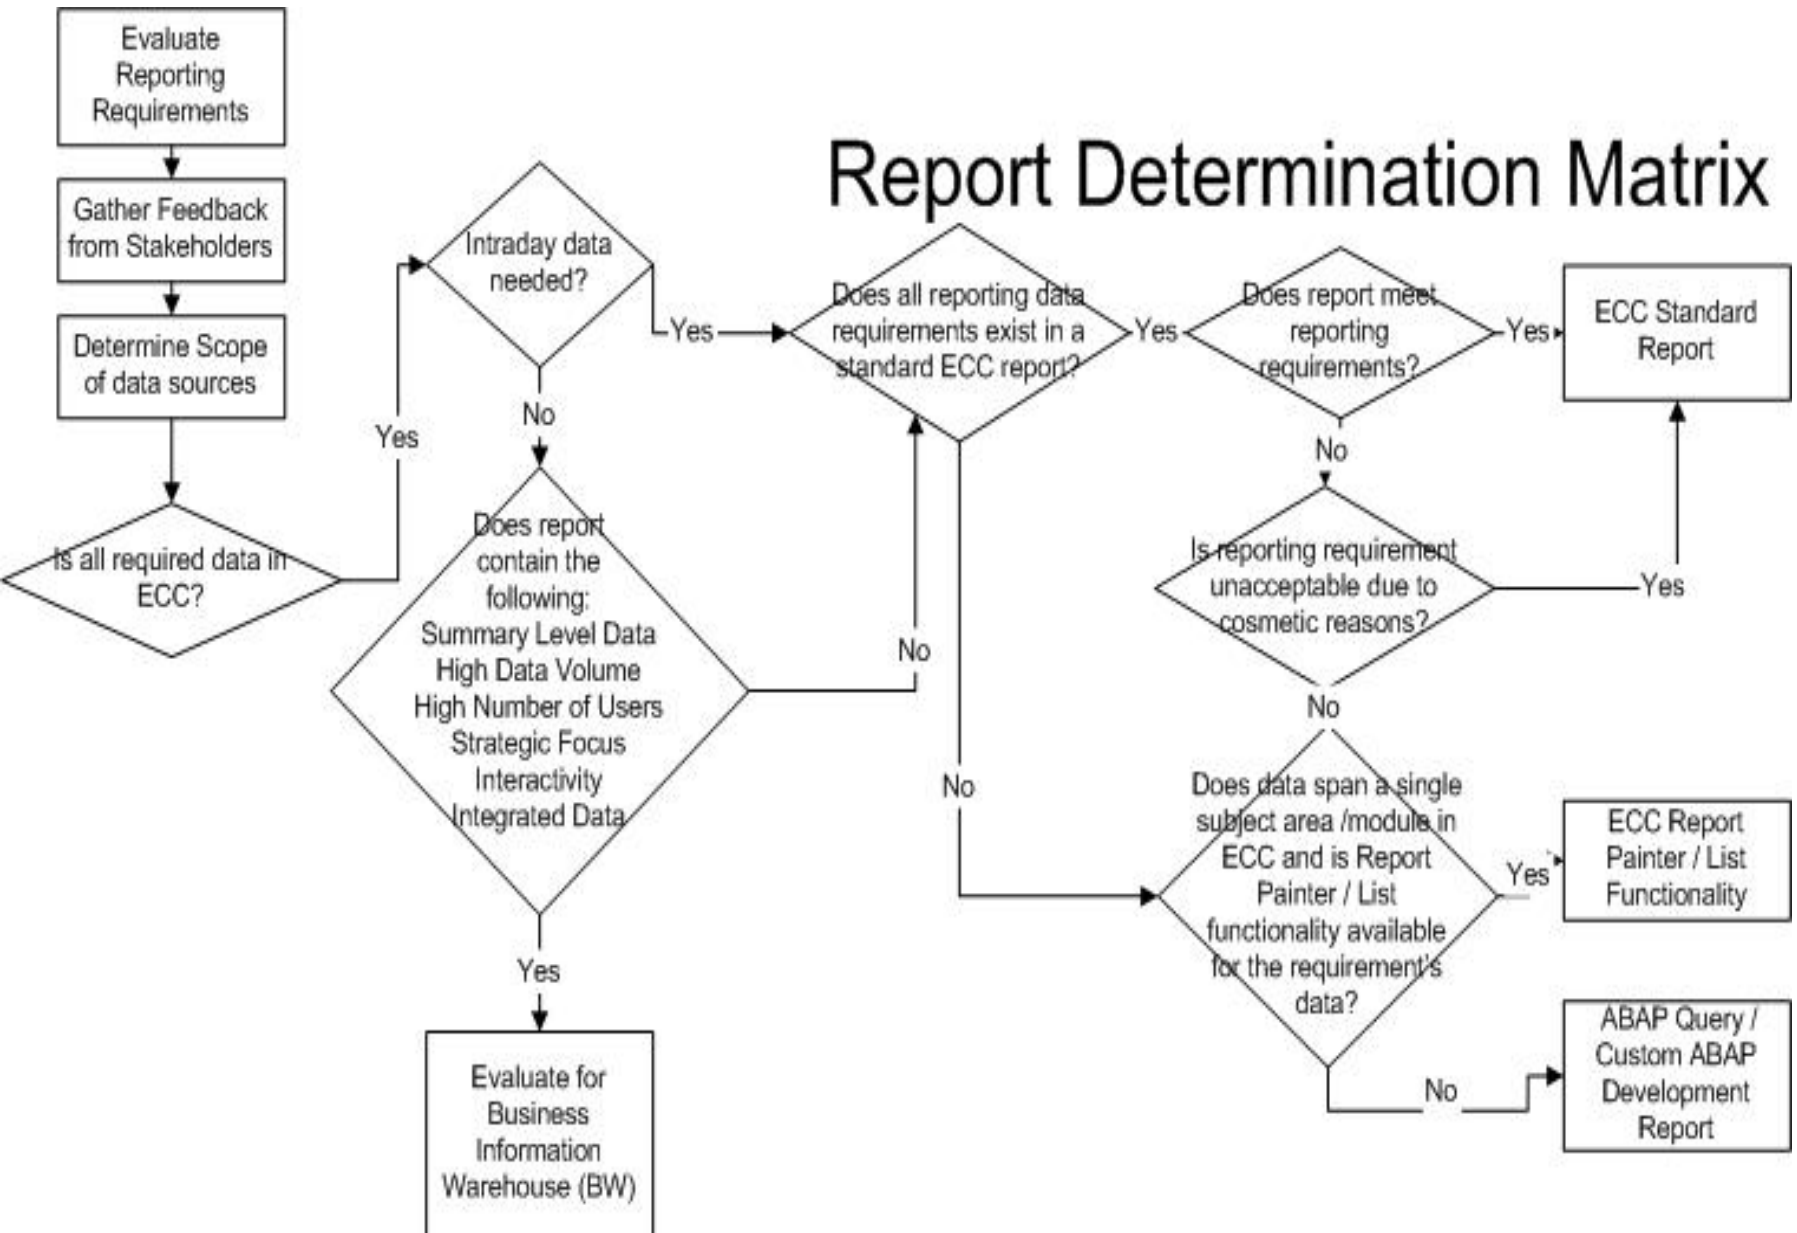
Evaluate Reporting Requirements

Gather Feedback from Stakeholders

Determine Scope of data sources

Is all required data in ECC?

Yes

Intraday data needed?

No

Yes

Does report contain the following: Summary Level Data High Data Volume High Number of Users Strategic Focus Interactivity Integrated Data

Yes

Evaluate for Business Information Warehouse (BW)

No

Report Determination Matrix

Does all reporting data requirements exist in a standard ECC report?

Yes

Does report meet reporting requirements?

Yes

ECC Standard Report

No

Is reporting requirement unacceptable due to cosmetic reasons?

Yes

No

No

Does data span a single subject area /module in ECC and is Report Painter / List functionality available for the requirement's data?

Yes

ECC Report Painter / List Functionality

No

ABAP Query / Custom ABAP Development Report